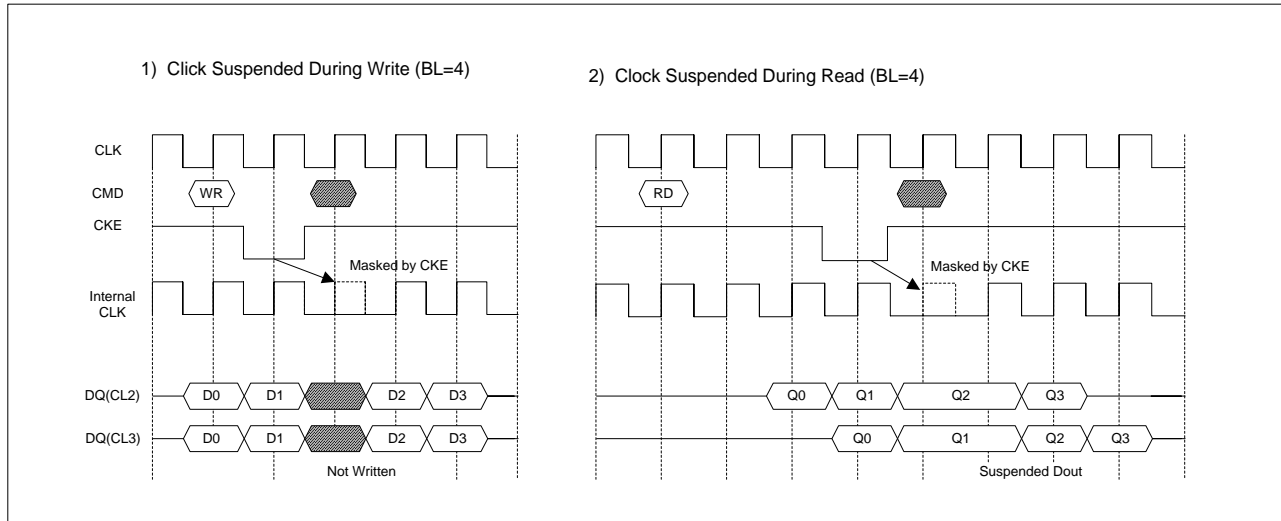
1) Click Suspended During Write (BL=4)

CLK

CMD

WR

CKE

Masked by CKE

Internal CLK

DQ(CL2)

D0 D1 D2 D3

DQ(CL3)

D0 D1 D2 D3

Not Written

2) Clock Suspended During Read (BL=4)

RD

Masked by CKE

Q0 Q1 Q2 Q3

Q0 Q1 Q2 Q3

Suspended Dout